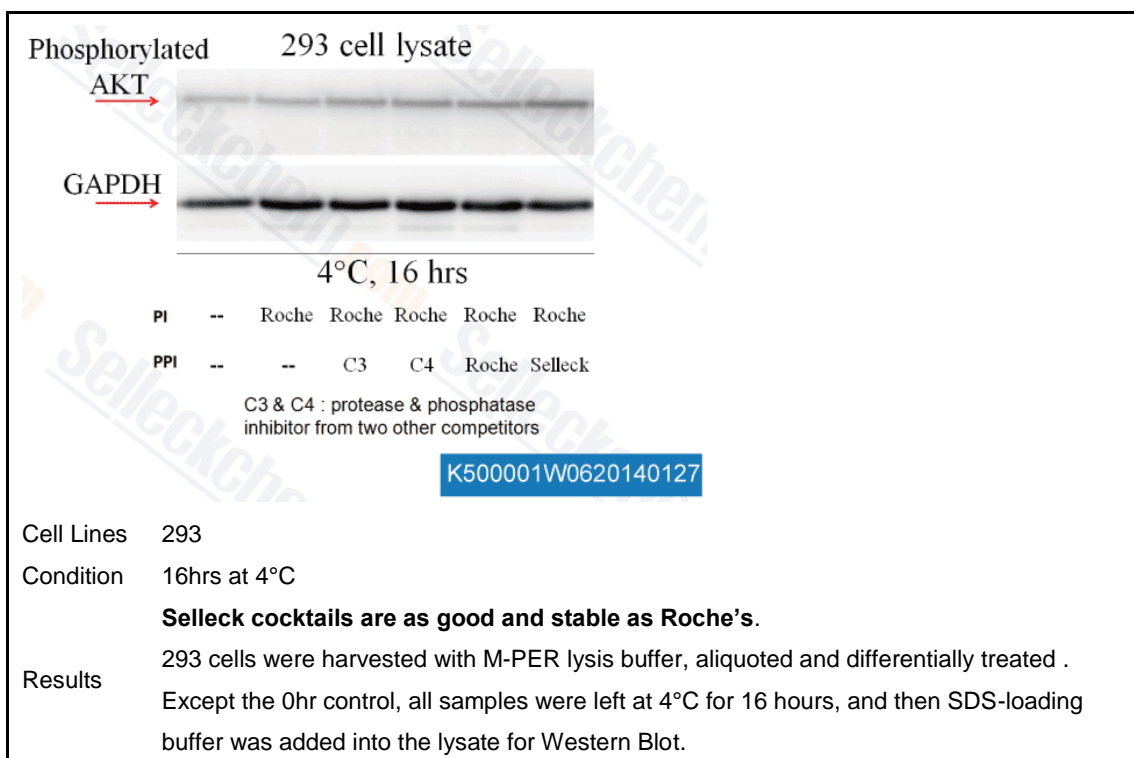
Phosphorylated AKT

293 cell lysate

GAPDH

4°C, 16 hrs

| PI | -- | Roche | Roche | Roche | Roche | Roche |
|---|---|---|---|---|---|---|
| PPI | -- | -- | C3 | C4 | Roche | Selleck |

C3 & C4 : protease & phosphatase inhibitor from two other competitors

K500001W0620140127

Selleckchem

| Cell Lines | 293 |
|---|---|
| Condition | 16hrs at 4°C |
| Results | **Selleck cocktails are as good and stable as Roche's**. 293 cells were harvested with M-PER lysis buffer, aliquoted and differentially treated . Except the 0hr control, all samples were left at 4°C for 16 hours, and then SDS-loading buffer was added into the lysate for Western Blot. |